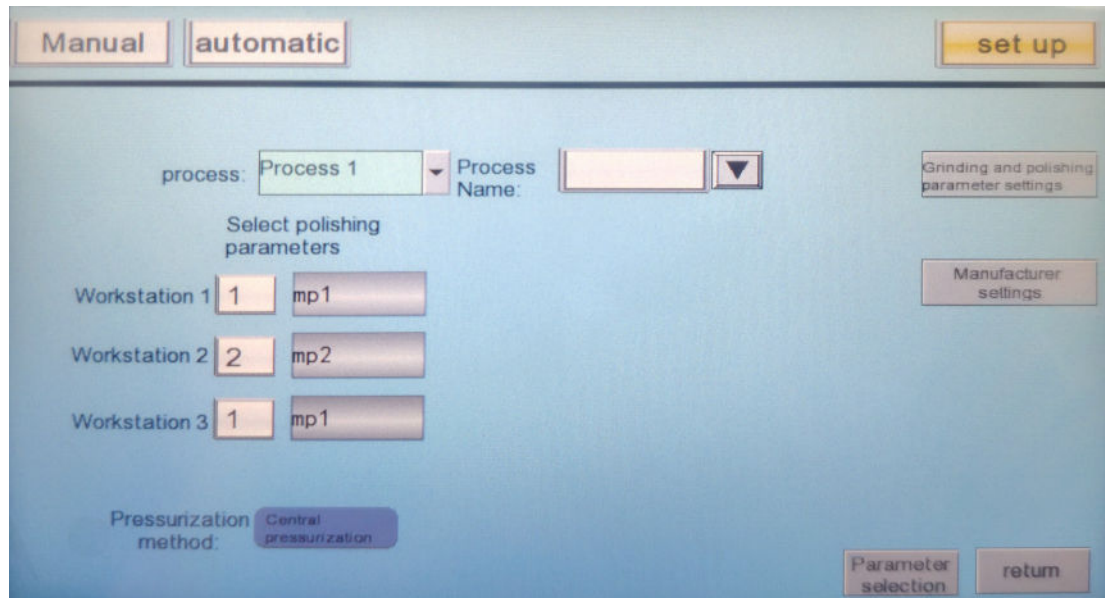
Manual automatic set up

process: Process 1 Process Name:

Grinding and polishing parameter settings

Select polishing parameters

Workstation 1 1 mp1

Manufacturer settings

Workstation 2 2 mp2

Workstation 3 1 mp1

Pressurization method: Central pressurization

Parameter selection return